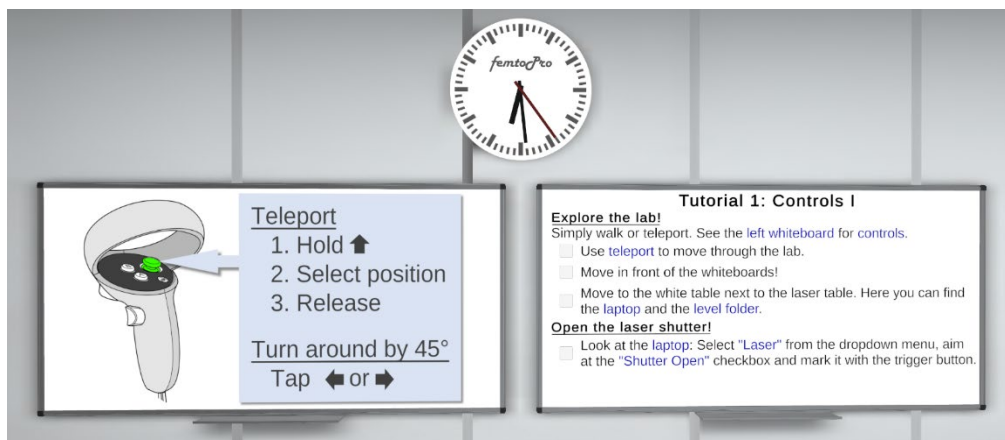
femtoPro

Teleport
1. Hold ⬆
2. Select position
3. Release

Turn around by 45°
Tap ⬅ or ➡

Tutorial 1: Controls I

Explore the lab!

Simply walk or teleport. See the left whiteboard for controls.

Use teleport to move through the lab.

Move in front of the whiteboards!

Move to the white table next to the laser table. Here you can find the laptop and the level folder.

Open the laser shutter!

Look at the laptop: Select "Laser" from the dropdown menu, aim at the "Shutter Open" checkbox and mark it with the trigger button.